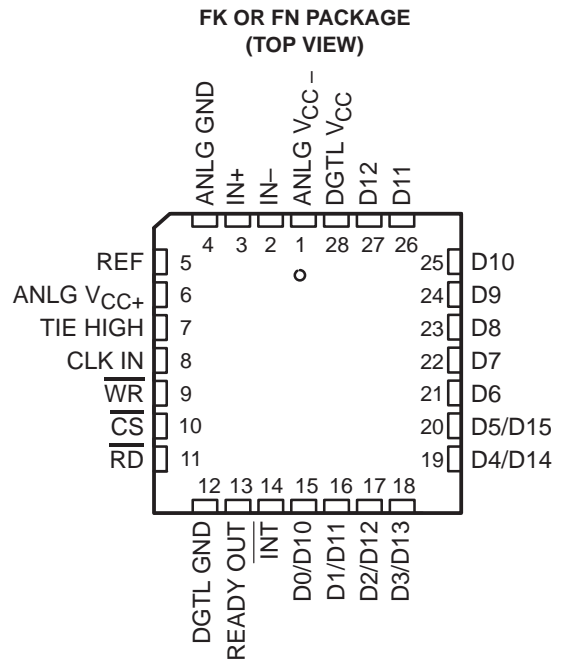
FK OR FN PACKAGE
(TOP VIEW)

ANLG GND
IN+
IN–
ANLG $V_{CC}$ –
DGTL $V_{CC}$
D12
D11

4 3 2 1 28 27 26

REF 5
ANLG $V_{CC+}$ 6
TIE HIGH 7
CLK IN 8
$\overline{WR}$ 9
$\overline{CS}$ 10
$\overline{RD}$ 11

25 D10
24 D9
23 D8
22 D7
21 D6
20 D5/D15
19 D4/D14

12 13 14 15 16 17 18

DGTL GND
READY OUT
$\overline{INT}$
D0/D10
D1/D11
D2/D12
D3/D13